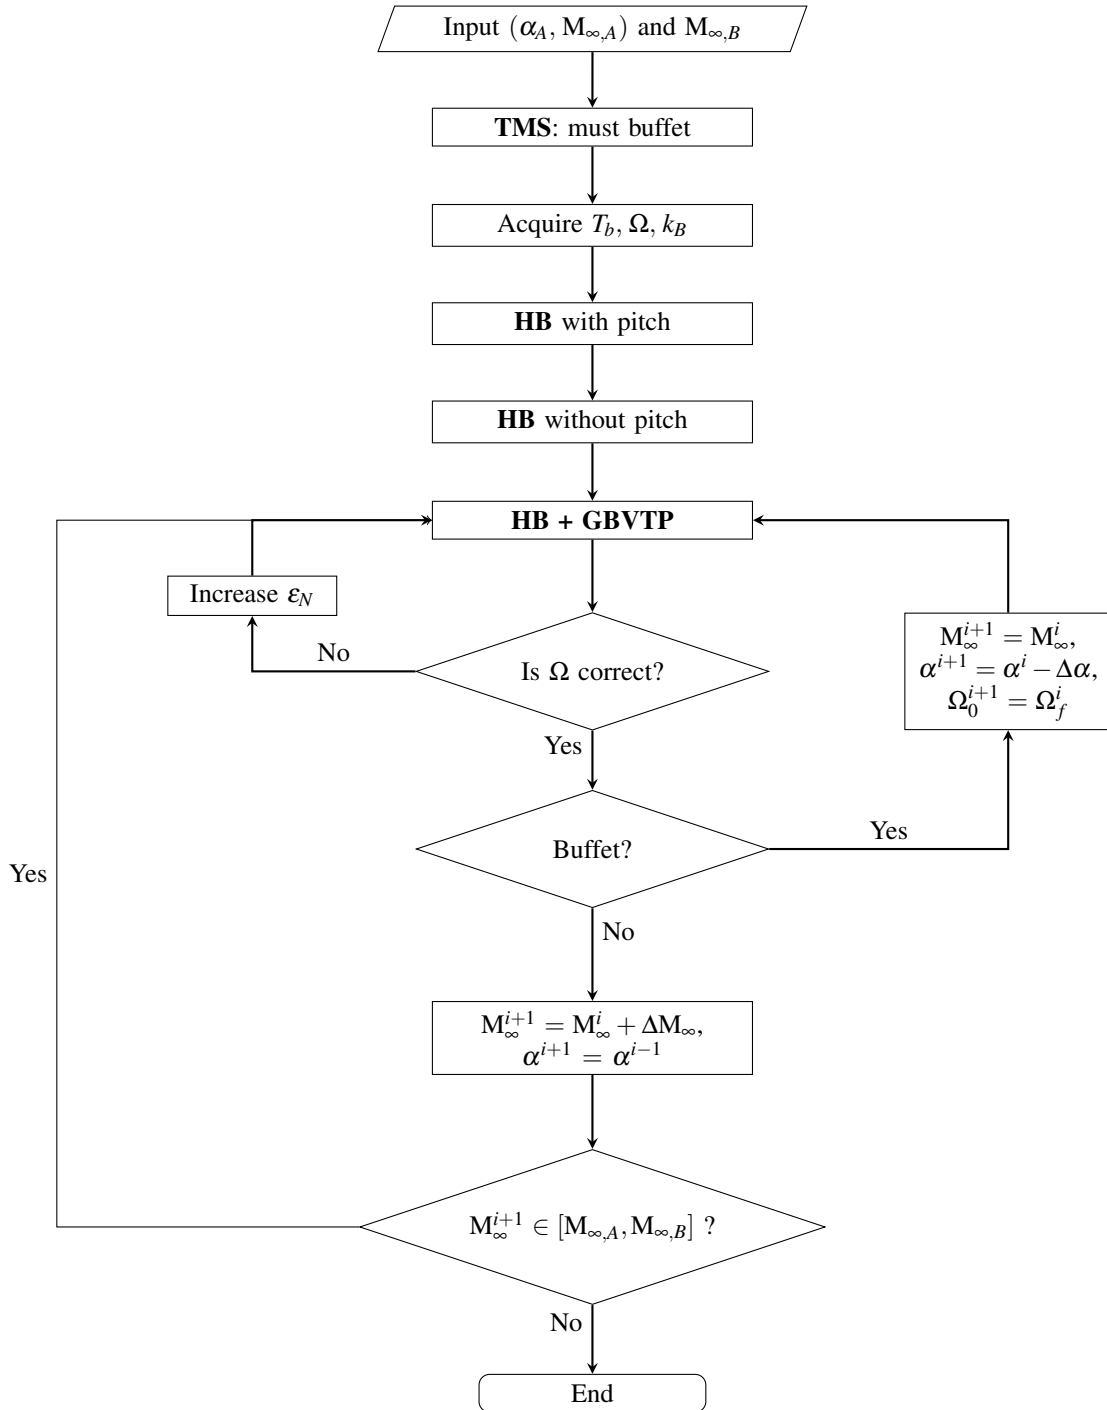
Input $(\alpha_A, \mathrm{M}_{\infty,A})$ and $\mathrm{M}_{\infty,B}$

**TMS**: must buffet

Acquire $T_b$, $\Omega$, $k_B$

**HB** with pitch

**HB** without pitch

**HB + GBVTP**

Increase $\varepsilon_N$

No

Is $\Omega$ correct?

$\mathrm{M}_{\infty}^{i+1} = \mathrm{M}_{\infty}^{i}$, $\alpha^{i+1} = \alpha^{i} - \Delta\alpha$, $\Omega_0^{i+1} = \Omega_f^{i}$

Yes

Buffet?

Yes

Yes

No

$\mathrm{M}_{\infty}^{i+1} = \mathrm{M}_{\infty}^{i} + \Delta\mathrm{M}_{\infty}$, $\alpha^{i+1} = \alpha^{i-1}$

$\mathrm{M}_{\infty}^{i+1} \in [\mathrm{M}_{\infty,A}, \mathrm{M}_{\infty,B}]$ ?

No

End